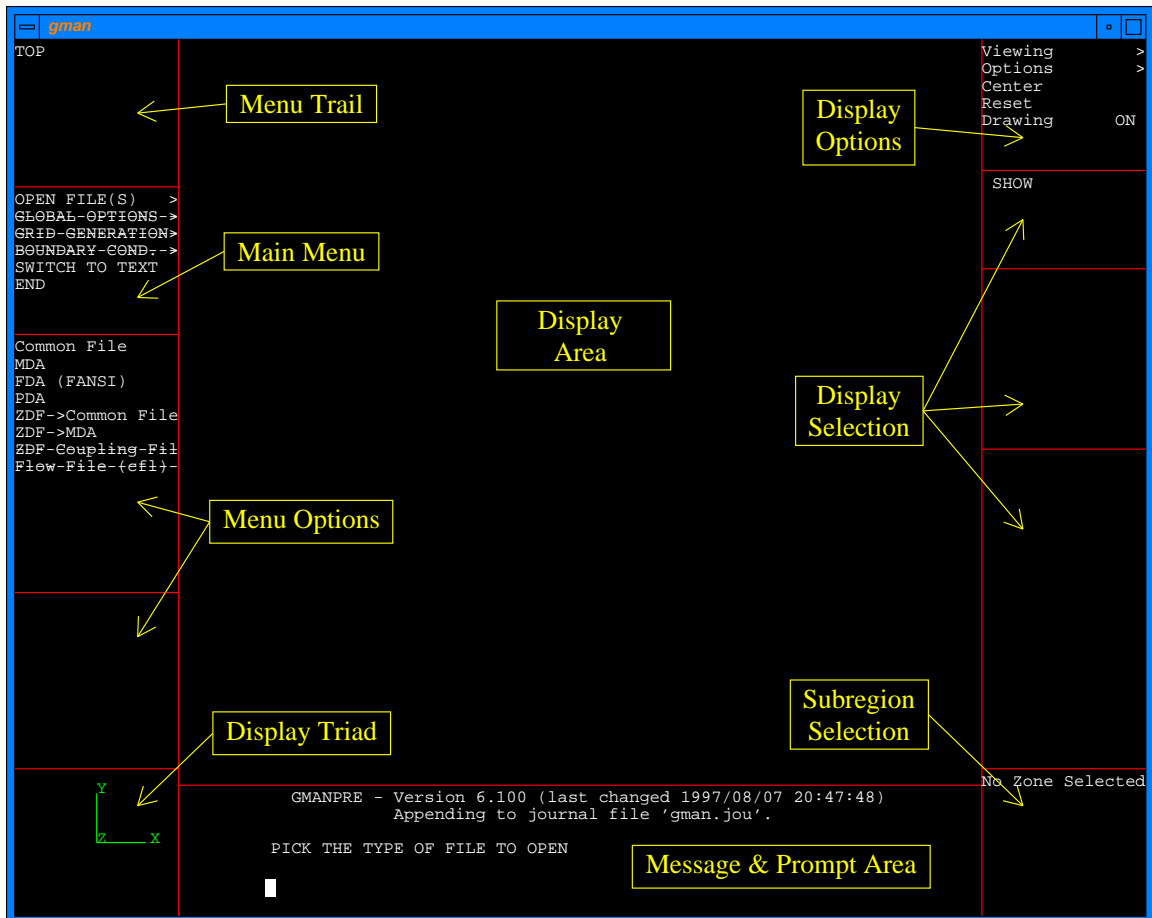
gman

TOP

Menu Trail

OPEN FILE(S) >
GLOBAL-OPTIONS->
GRID-GENERATION>
BOUNDARY-COND.->
SWITCH TO TEXT
END

Main Menu

Common File
MDA
FDA (FANSI)
PDA
ZDF->Common File
ZDF->MDA
ZDF-Coupling-Fil
Flow-File-(cfl)-

Menu Options

Display Triad

Y
Z X

Display Area

Viewing >
Options >
Center
Reset
Drawing ON

Display Options

SHOW

Display Selection

Subregion Selection

No Zone Selected

GMANPRE - Version 6.100 (last changed 1997/08/07 20:47:48)
Appending to journal file 'gman.jou'.

PICK THE TYPE OF FILE TO OPEN

Message & Prompt Area